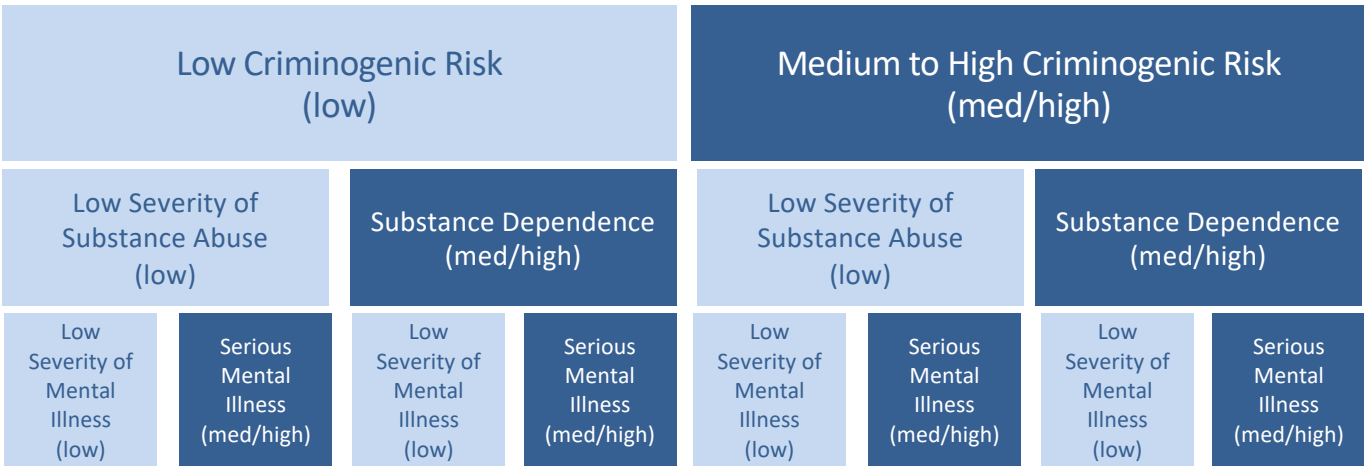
Low Criminogenic Risk (low)

Medium to High Criminogenic Risk (med/high)

Low Severity of Substance Abuse (low)

Substance Dependence (med/high)

Low Severity of Substance Abuse (low)

Substance Dependence (med/high)

Low Severity of Mental Illness (low)

Serious Mental Illness (med/high)

Low Severity of Mental Illness (low)

Serious Mental Illness (med/high)

Low Severity of Mental Illness (low)

Serious Mental Illness (med/high)

Low Severity of Mental Illness (low)

Serious Mental Illness (med/high)